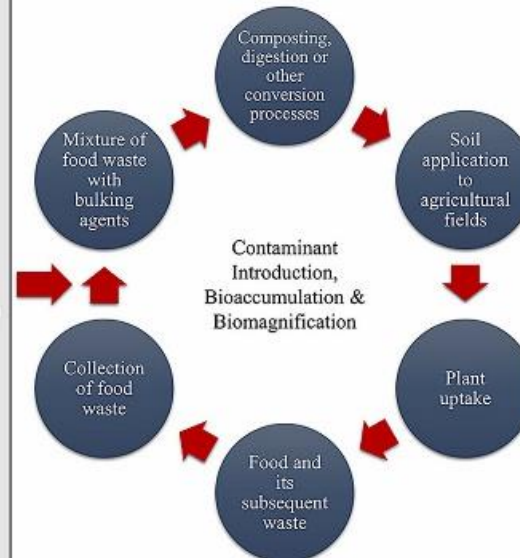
Composting, digestion or other conversion processes

Soil application to agricultural fields

Plant uptake

Food and its subsequent waste

Collection of food waste

Mixture of food waste with bulking agents

Contaminant Introduction, Bioaccumulation & Biomagnification